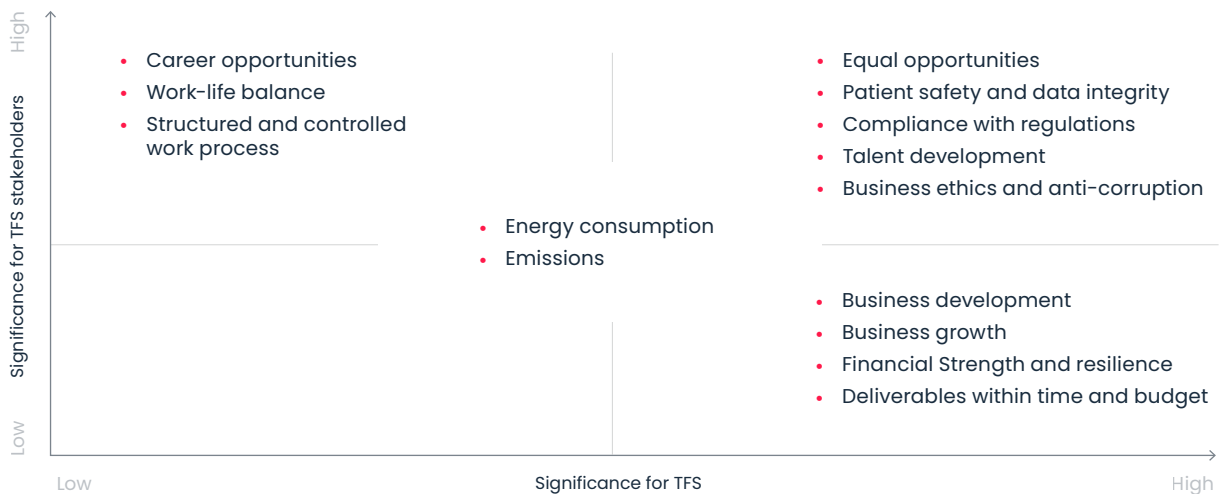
High

Significance for TFS stakeholders

Low

- Career opportunities
- Work-life balance
- Structured and controlled work process

- Equal opportunities
- Patient safety and data integrity
- Compliance with regulations
- Talent development
- Business ethics and anti-corruption

- Energy consumption
- Emissions

- Business development
- Business growth
- Financial Strength and resilience
- Deliverables within time and budget

Low

Significance for TFS

High